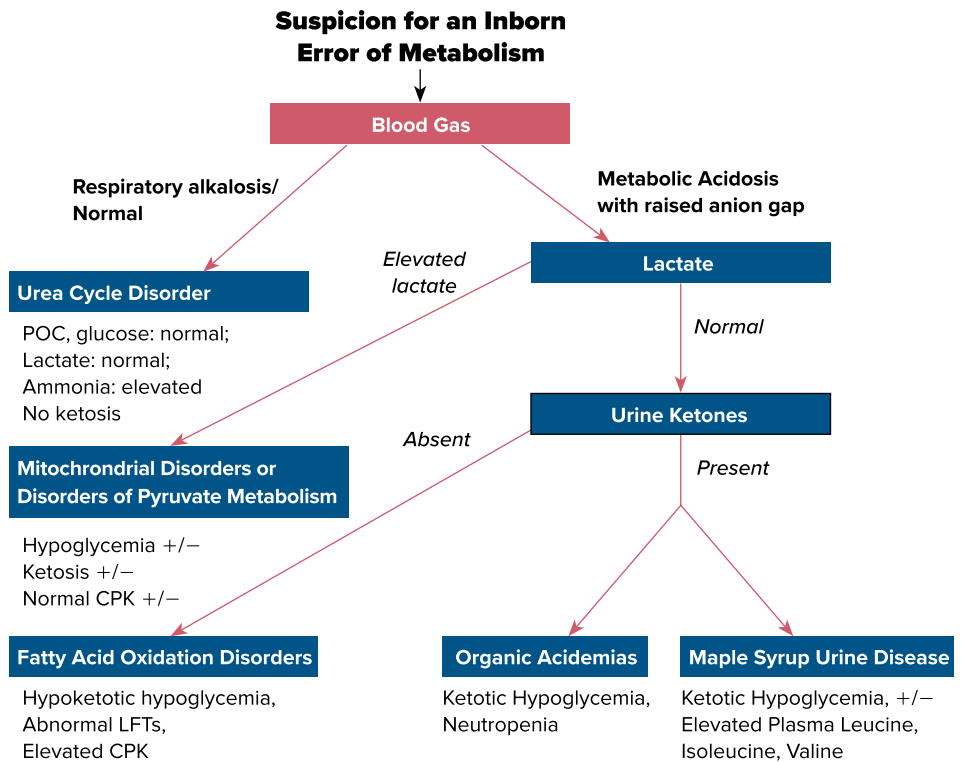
Suspicion for an Inborn Error of Metabolism

Blood Gas

Respiratory alkalosis/ Normal

Metabolic Acidosis with raised anion gap

Urea Cycle Disorder

POC, glucose: normal;
Lactate: normal;
Ammonia: elevated
No ketosis

Elevated lactate

Lactate

Normal

Urine Ketones

Absent

Present

Mitochrondrial Disorders or Disorders of Pyruvate Metabolism

Hypoglycemia +/−
Ketosis +/−
Normal CPK +/−

Fatty Acid Oxidation Disorders

Hypoketotic hypoglycemia,
Abnormal LFTs,
Elevated CPK

Organic Acidemias

Ketotic Hypoglycemia,
Neutropenia

Maple Syrup Urine Disease

Ketotic Hypoglycemia, +/−
Elevated Plasma Leucine,
Isoleucine, Valine